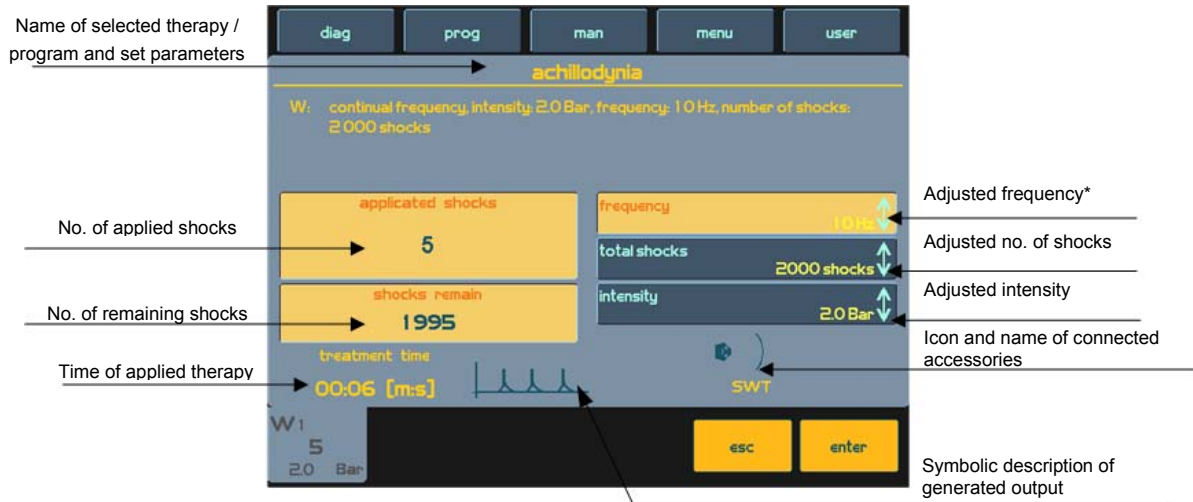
Name of selected therapy / program and set parameters

diag
prog
man
menu
user

achillodynia

W: continual frequency, intensity: 2.0 Bar, frequency: 10 Hz, number of shocks: 2 000 shocks

applicated shocks
5

shocks remain
1995

treatment time
00:06 [m:s]

frequency
10 Hz

total shocks
2000 shocks

intensity
2.0 Bar

SWT

W1
5
2.0 Bar

esc
enter

No. of applied shocks

No. of remaining shocks

Time of applied therapy

Adjusted frequency*

Adjusted no. of shocks

Adjusted intensity

Icon and name of connected accessories

Symbolic description of generated output